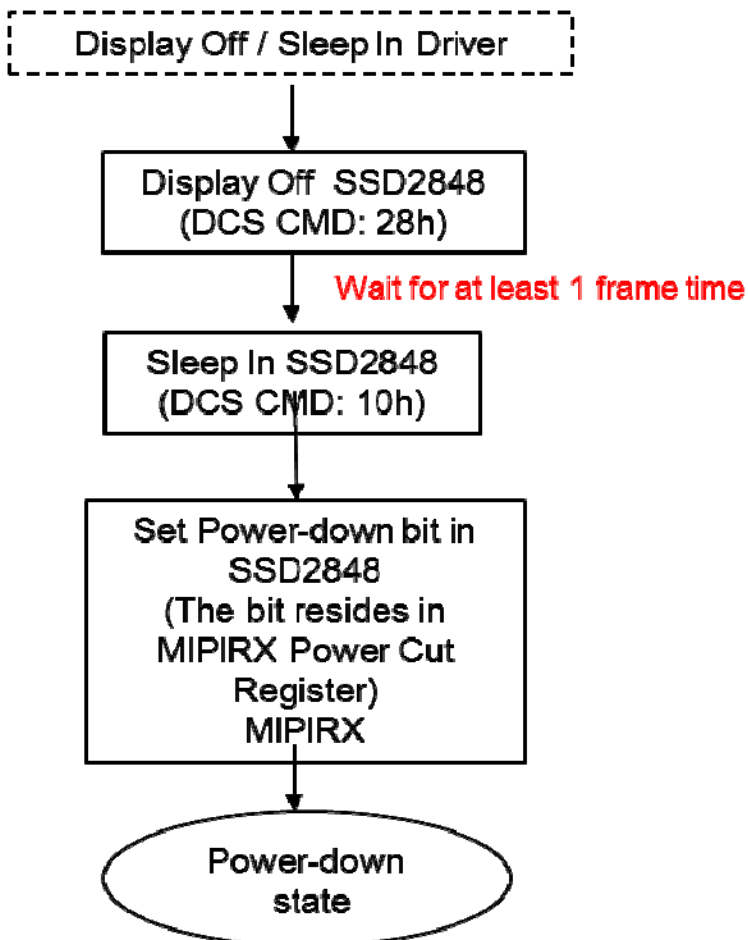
Display Off / Sleep In Driver

Display Off SSD2848
(DCS CMD: 28h)

Wait for at least 1 frame time

Sleep In SSD2848
(DCS CMD: 10h)

Set Power-down bit in SSD2848
(The bit resides in MIPIRX Power Cut Register)
MIPIRX

Power-down state